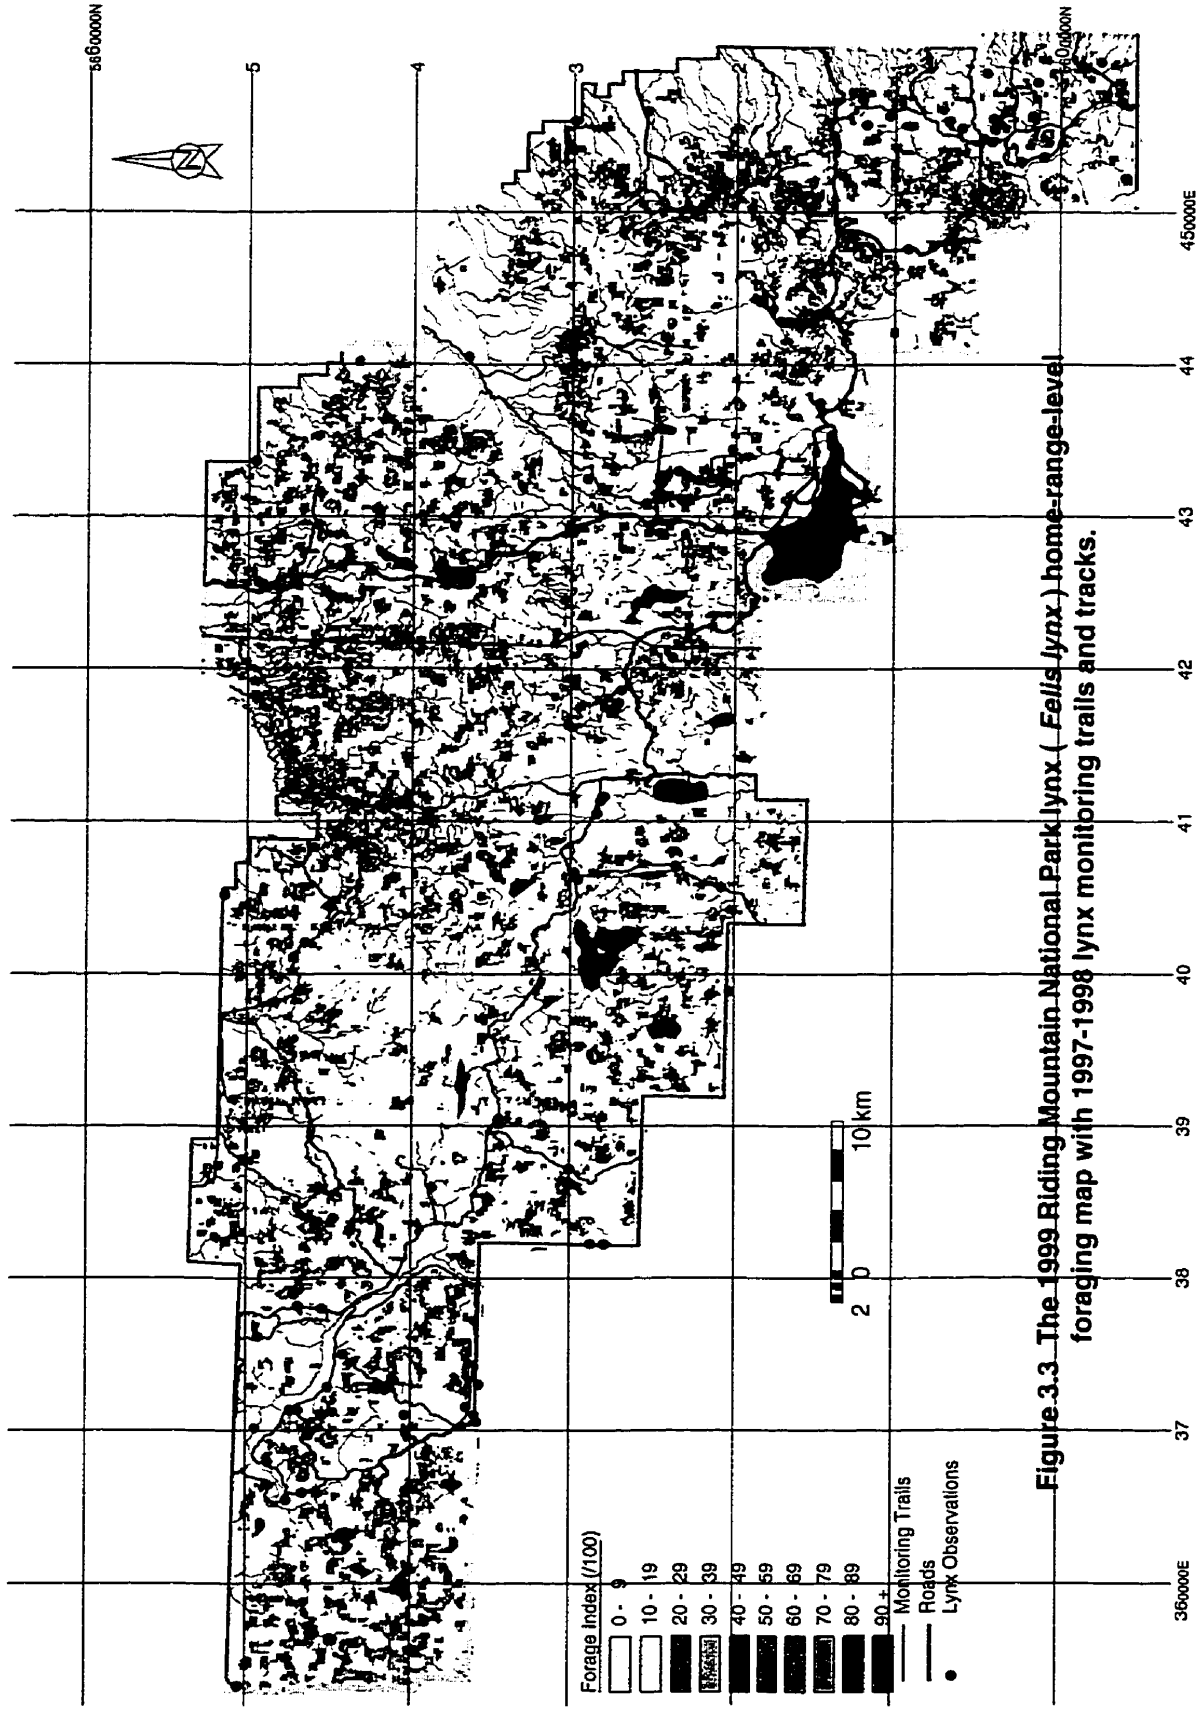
5660000N

5

4

3

5600000N

N

Forage Index (/100)
0 - 9
10 - 19
20 - 29
30 - 39
40 - 49
50 - 59
60 - 69
70 - 79
80 - 89
90 +
Monitoring Trails
Roads
Lynx Observations

2 0 10 km

360000E 37 38 39 40 41 42 43 44 450000E

Figure 3.3 The 1999 Riding Mountain National Park lynx ( Felis lynx ) home-range-level foraging map with 1997-1998 lynx monitoring trails and tracks.